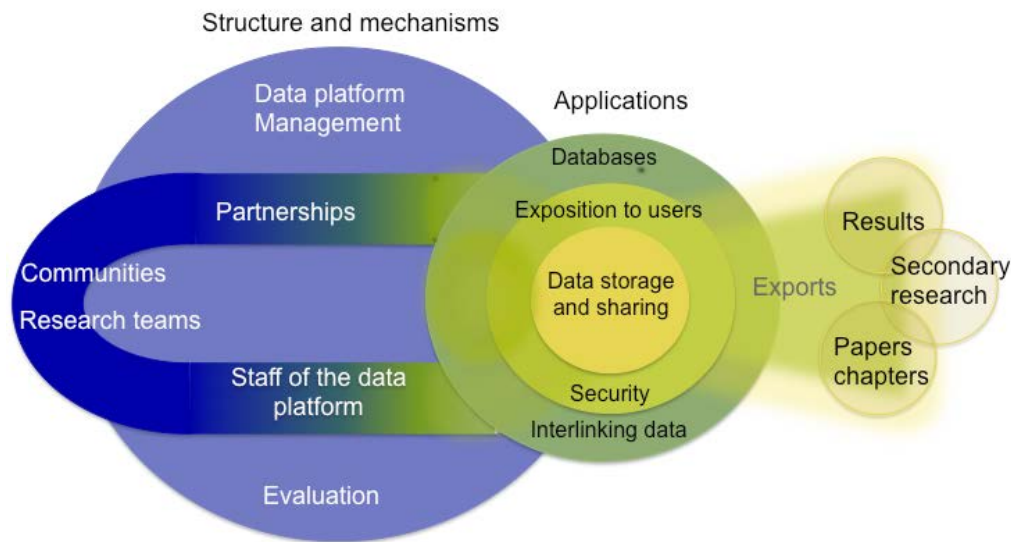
Structure and mechanisms

Data platform Management

Applications

Databases

Partnerships

Exposition to users

Communities

Research teams

Data storage and sharing

Exports

Results

Secondary research

Papers chapters

Staff of the data platform

Security

Interlinking data

Evaluation